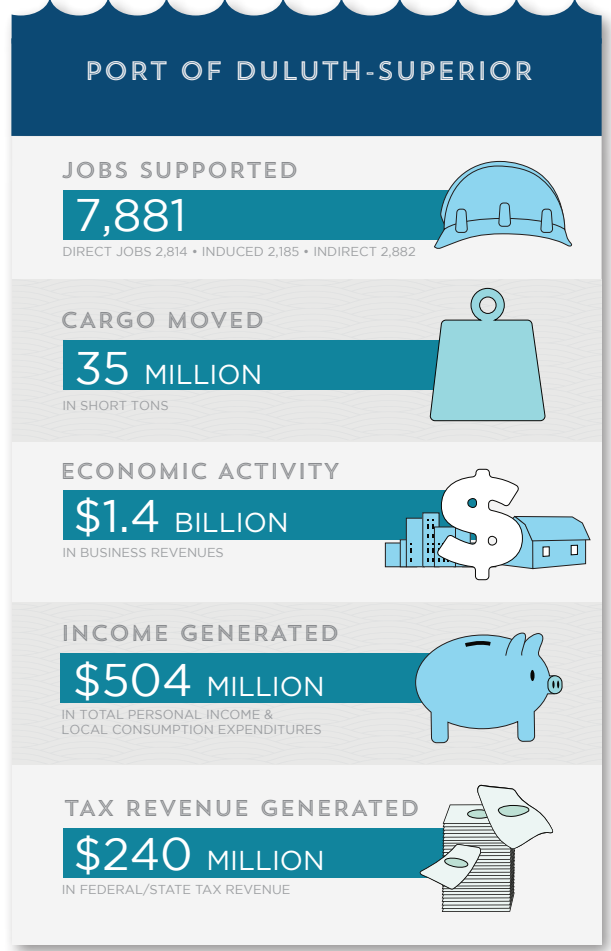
PORT OF DULUTH-SUPERIOR

JOBS SUPPORTED

7,881

DIRECT JOBS 2,814 • INDUCED 2,185 • INDIRECT 2,882

CARGO MOVED

35 MILLION

IN SHORT TONS

ECONOMIC ACTIVITY

$1.4 BILLION

IN BUSINESS REVENUES

INCOME GENERATED

$504 MILLION

IN TOTAL PERSONAL INCOME & LOCAL CONSUMPTION EXPENDITURES

TAX REVENUE GENERATED

$240 MILLION

IN FEDERAL/STATE TAX REVENUE